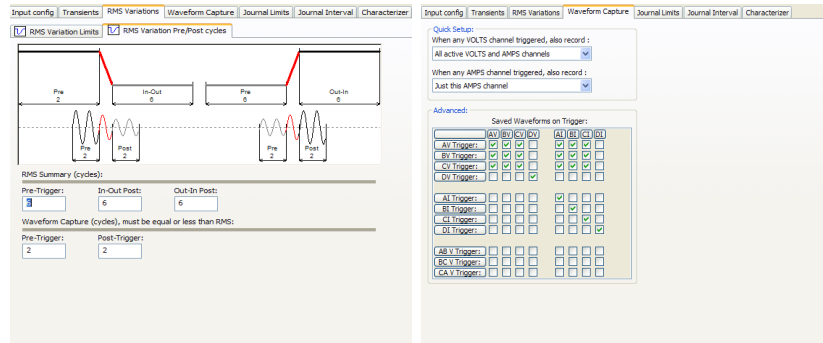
Input config | Transients | RMS Variations | Waveform Capture | Journal Limits | Journal Interval | Characterizer

RMS Variation Limits | RMS Variation Pre/Post cycles

Pre
2

In-Out
6

Pre
6

Out-In
6

Pre
2

Post
2

Pre
2

Post
2

RMS Summary (cycles):

Pre-Trigger: 6
In-Out Post: 6
Out-In Post: 6

Waveform Capture (cycles), must be equal or less than RMS:

Pre-Trigger: 2
Post-Trigger: 2

Input config | Transients | RMS Variations | Waveform Capture | Journal Limits | Journal Interval | Characterizer

Quick Setup:
When any VOLTS channel triggered, also record :
All active VOLTS and AMPS channels

When any AMPS channel triggered, also record :
Just this AMPS channel

Advanced:
Saved Waveforms on Trigger:

| | AV | BV | CV | DV | AI | BI | CI | DI |
|---|---|---|---|---|---|---|---|---|
| AV Trigger: | ☑ | ☑ | ☑ | ☐ | ☑ | ☑ | ☑ | ☐ |
| BV Trigger: | ☑ | ☑ | ☑ | ☐ | ☑ | ☑ | ☑ | ☐ |
| CV Trigger: | ☑ | ☑ | ☑ | ☐ | ☑ | ☑ | ☑ | ☐ |
| DV Trigger: | ☐ | ☐ | ☐ | ☑ | ☐ | ☐ | ☐ | ☐ |
| AI Trigger: | ☐ | ☐ | ☐ | ☐ | ☑ | ☐ | ☐ | ☐ |
| BI Trigger: | ☐ | ☐ | ☐ | ☐ | ☐ | ☑ | ☐ | ☐ |
| CI Trigger: | ☐ | ☐ | ☐ | ☐ | ☐ | ☐ | ☑ | ☐ |
| DI Trigger: | ☐ | ☐ | ☐ | ☐ | ☐ | ☐ | ☐ | ☑ |
| AB V Trigger: | ☐ | ☐ | ☐ | ☐ | ☐ | ☐ | ☐ | ☐ |
| BC V Trigger: | ☐ | ☐ | ☐ | ☐ | ☐ | ☐ | ☐ | ☐ |
| CA V Trigger: | ☐ | ☐ | ☐ | ☐ | ☐ | ☐ | ☐ | ☐ |